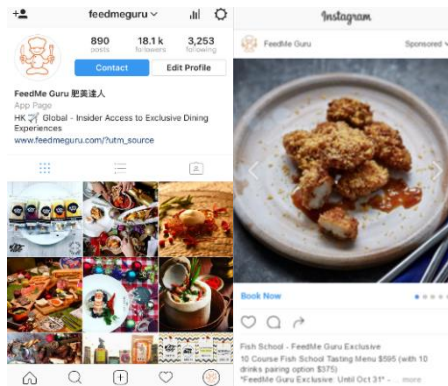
feedmeguru

890
posts

18.1 k
followers

3,253
following

Contact

Edit Profile

FeedMe Guru 肥美達人
App Page
HK ✈ Global - Insider Access to Exclusive Dining Experiences
www.feedmeguru.com/?utm_source

Instagram

FeedMe Guru

Sponsored

Book Now

Fish School - FeedMe Guru Exclusive
10 Course Fish School Tasting Menu $595 (with 10 drinks pairing option $375)
"FeedMe Guru Exclusive: Until Oct 31" ... more